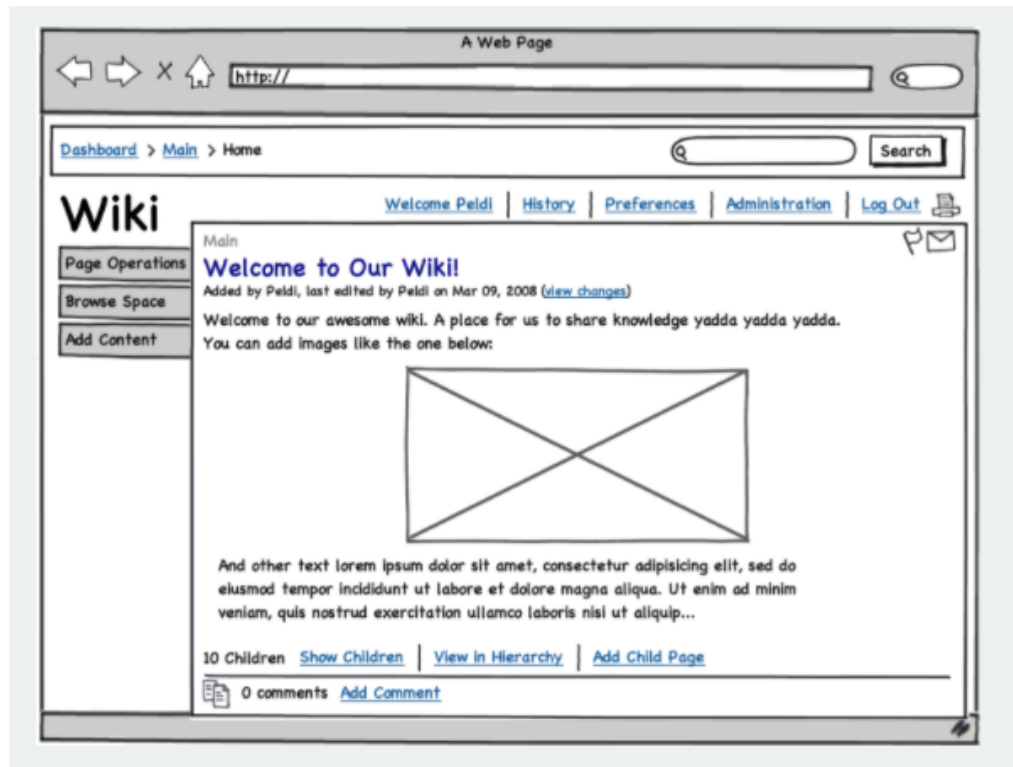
A Web Page

http://

Dashboard > Main > Home

Search

Wiki

Welcome Peldi | History | Preferences | Administration | Log Out

Page Operations

Browse Space

Add Content

Main

Welcome to Our Wiki!

Added by Peldi, last edited by Peldi on Mar 09, 2008 (view changes)

Welcome to our awesome wiki. A place for us to share knowledge yadda yadda yadda. You can add images like the one below:

And other text lorem ipsum dolor sit amet, consectetur adipisicing elit, sed do eiusmod tempor incididunt ut labore et dolore magna aliqua. Ut enim ad minim veniam, quis nostrud exercitation ullamco laboris nisi ut aliquip...

10 Children Show Children | View in Hierarchy | Add Child Page

0 comments Add Comment